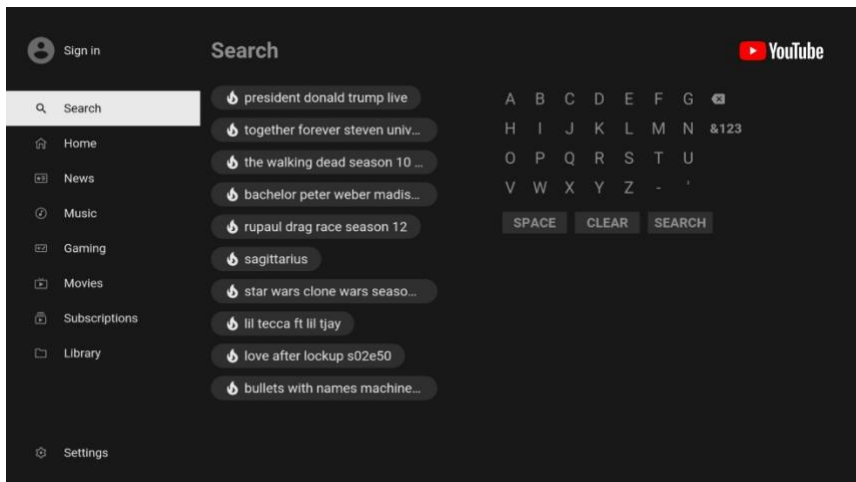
Sign in

Search

YouTube

Search
Home
News
Music
Gaming
Movies
Subscriptions
Library

Settings

president donald trump live
together forever steven univ...
the walking dead season 10 ...
bachelor peter weber madis...
rupaul drag race season 12
sagittarius
star wars clone wars seaso...
lil tecca ft lil tjay
love after lockup s02e50
bullets with names machine...

A B C D E F G
H I J K L M N &123
O P Q R S T U
V W X Y Z - '

SPACE CLEAR SEARCH